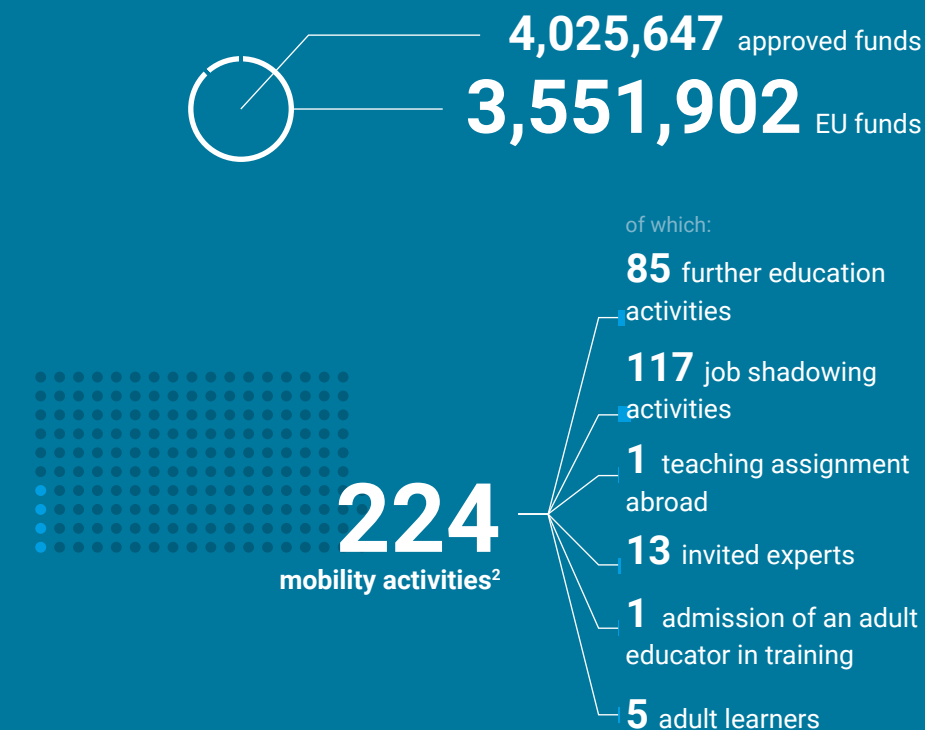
4,025,647 approved funds
3,551,902 EU funds

of which:
85 further education activities
117 job shadowing activities
1 teaching assignment abroad
13 invited experts
1 admission of an adult educator in training
5 adult learners

224
mobility activities$^2$